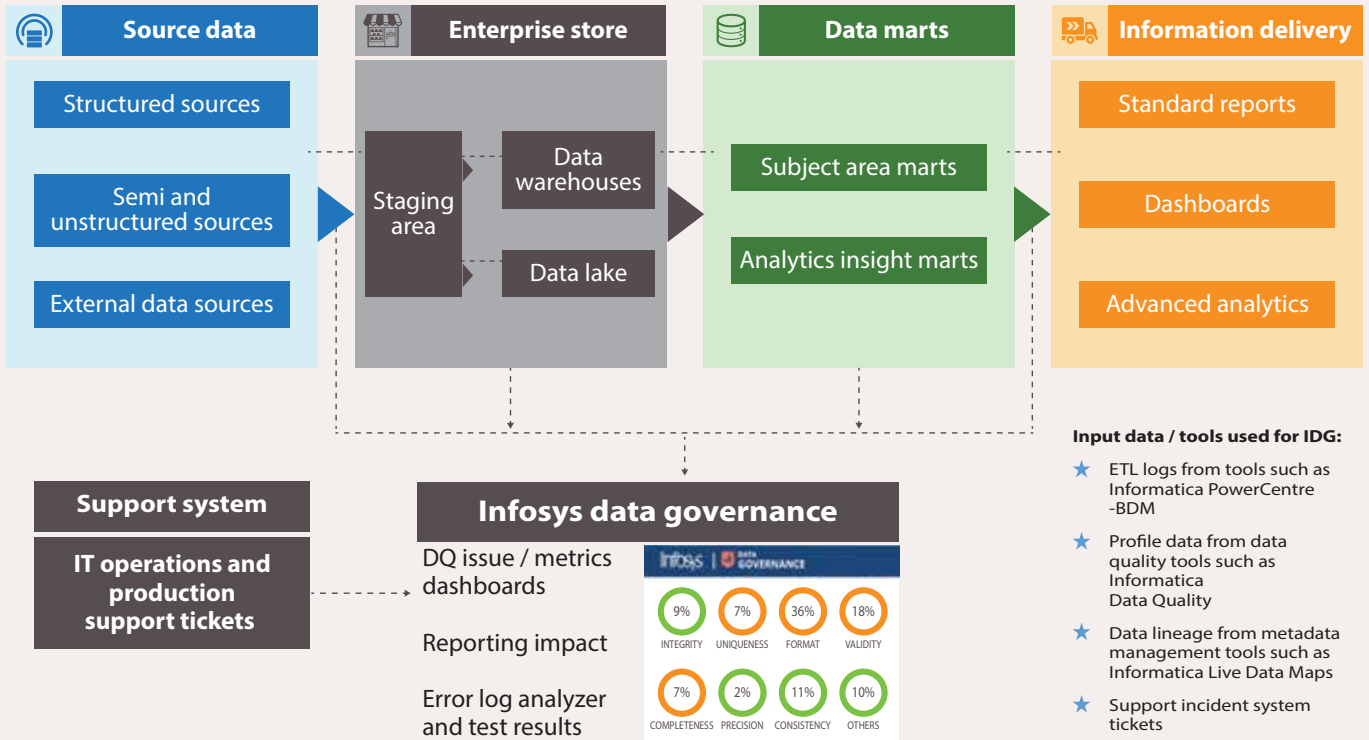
Source data

Structured sources

Semi and unstructured sources

External data sources

Enterprise store

Staging area

Data warehouses

Data lake

Data marts

Subject area marts

Analytics insight marts

Information delivery

Standard reports

Dashboards

Advanced analytics

Input data / tools used for IDG:

ETL logs from tools such as Informatica PowerCentre -BDM

Profile data from data quality tools such as Informatica Data Quality

Data lineage from metadata management tools such as Informatica Live Data Maps

Support incident system tickets

Support system

IT operations and production support tickets

Infosys data governance

DQ issue / metrics dashboards

Reporting impact

Error log analyzer and test results

Infosys | DATA GOVERNANCE

9% INTEGRITY

7% UNIQUENESS

36% FORMAT

18% VALIDITY

7% COMPLETENESS

2% PRECISION

11% CONSISTENCY

10% OTHERS